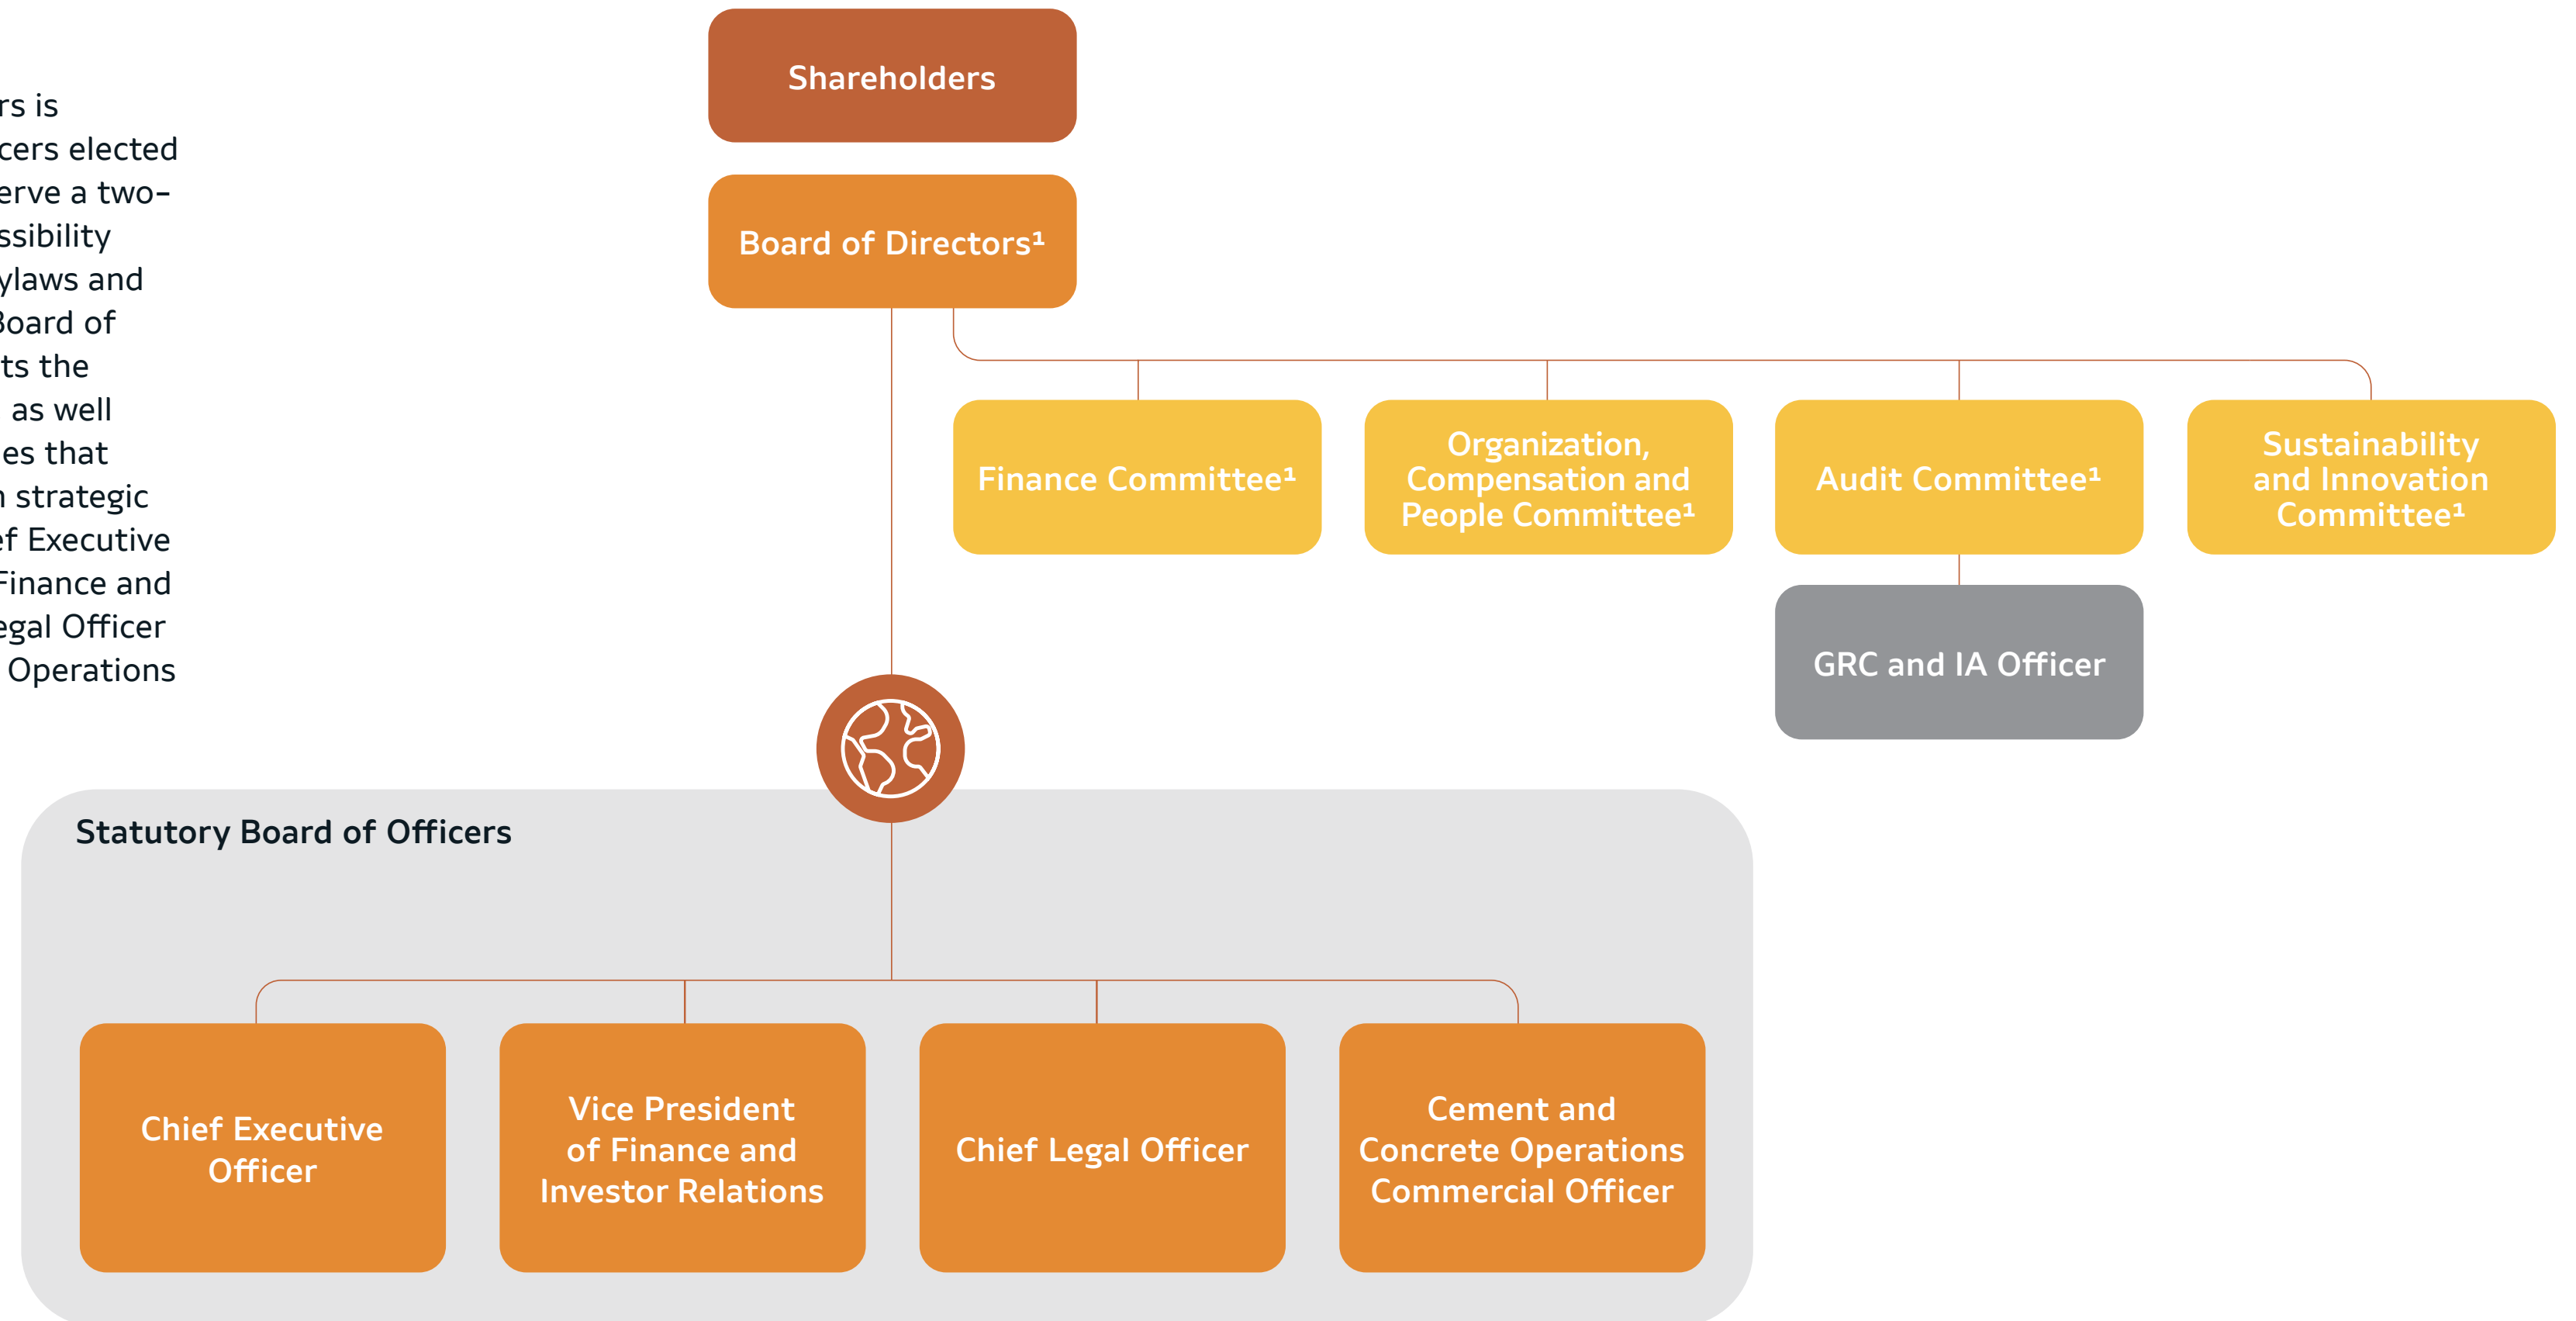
rs is
cers elected
erve a two-
ssibility
ylaws and
Board of
ts the
as well
es that
strategic
ef Executive
Finance and
egal Officer
Operations

Shareholders

Board of Directors¹

Finance Committee¹

Organization, Compensation and People Committee¹

Audit Committee¹

Sustainability and Innovation Committee¹

GRC and IA Officer

Statutory Board of Officers

Chief Executive Officer

Vice President of Finance and Investor Relations

Chief Legal Officer

Cement and Concrete Operations Commercial Officer